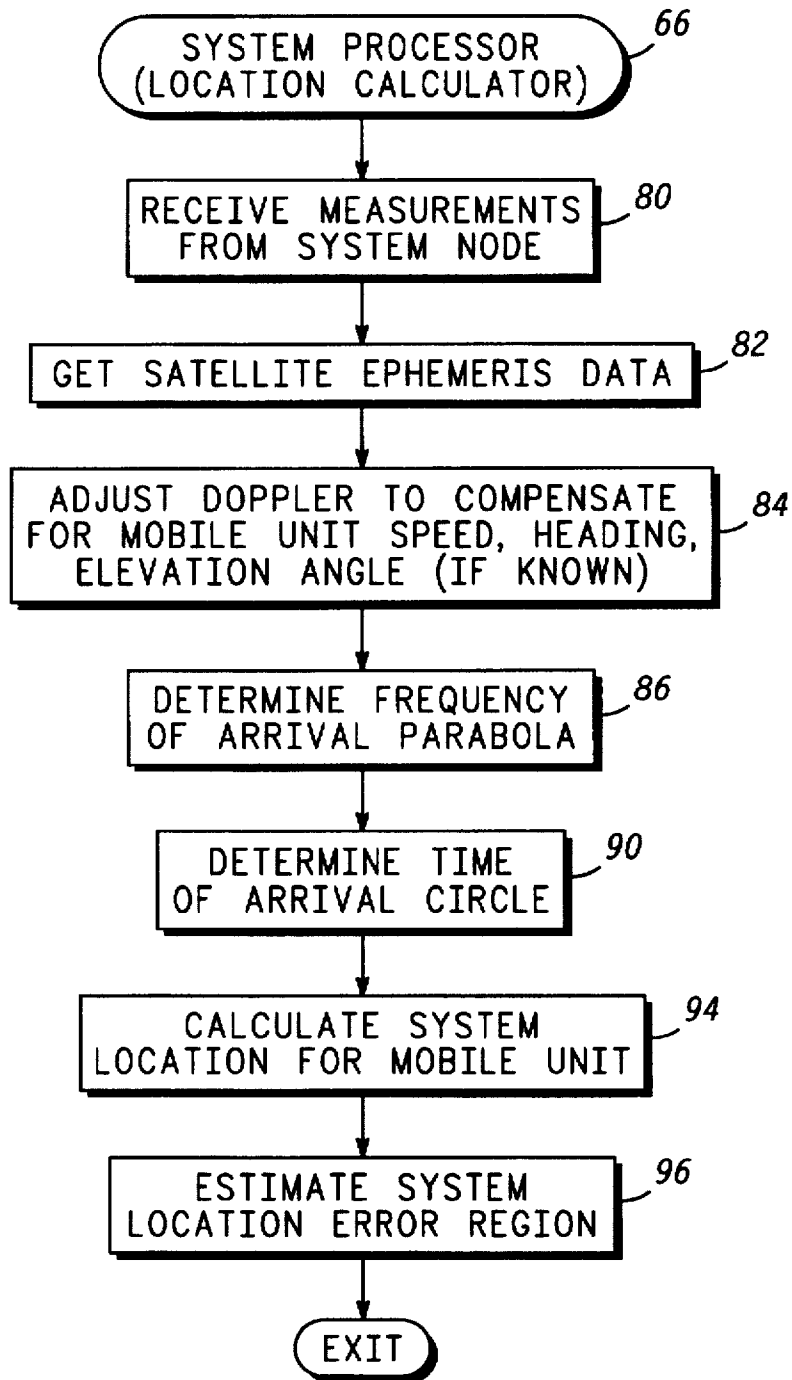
SYSTEM PROCESSOR (LOCATION CALCULATOR)

66

RECEIVE MEASUREMENTS FROM SYSTEM NODE

80

GET SATELLITE EPHEMERIS DATA

82

ADJUST DOPPLER TO COMPENSATE FOR MOBILE UNIT SPEED, HEADING, ELEVATION ANGLE (IF KNOWN)

84

DETERMINE FREQUENCY OF ARRIVAL PARABOLA

86

DETERMINE TIME OF ARRIVAL CIRCLE

90

CALCULATE SYSTEM LOCATION FOR MOBILE UNIT

94

ESTIMATE SYSTEM LOCATION ERROR REGION

96

EXIT